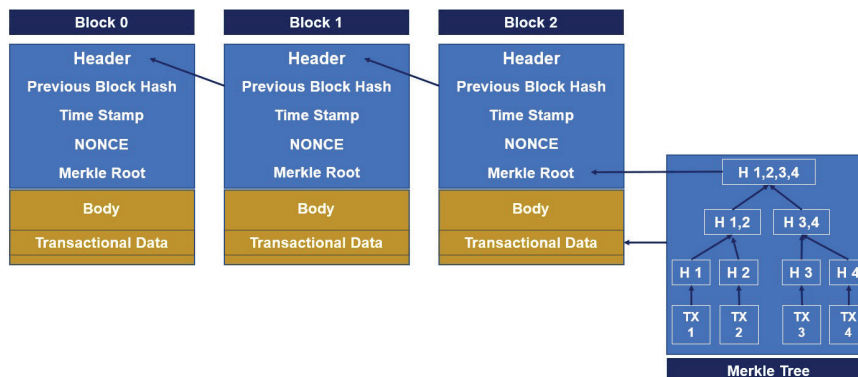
Block 0

Header
Previous Block Hash
Time Stamp
NONCE
Merkle Root

Body
Transactional Data

Block 1

Header
Previous Block Hash
Time Stamp
NONCE
Merkle Root

Body
Transactional Data

Block 2

Header
Previous Block Hash
Time Stamp
NONCE
Merkle Root

Body
Transactional Data

H 1,2,3,4
H 1,2
H 3,4
H 1
H 2
H 3
H 4
TX 1
TX 2
TX 3
TX 4

Merkle Tree